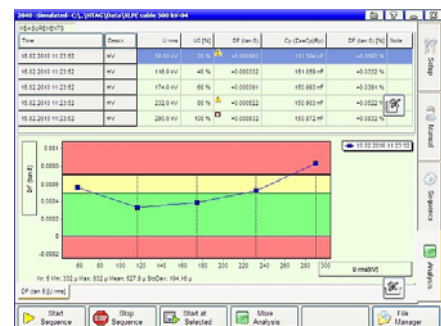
2840 - Simulated - C:\...\HTAG\Data\XLPE cable 500 kV-04

MEASUREMENTS

| Time | Descr. | U rms | U/I [%] | DF (tan δ) | Cp (Zx=Cp(Rp)) | DF (tan δ) [%] | Note |
|---|---|---|---|---|---|---|---|
| 15.02.2010 11:23:52 | HV | 58.00 kV | 20 % | +0.000582 | 151.594 nF | +0.0582 % | |
| 15.02.2010 11:23:52 | HV | 116.0 kV | 40 % | +0.000332 | 151.059 nF | +0.0332 % | |
| 15.02.2010 11:23:52 | HV | 174.0 kV | 60 % | +0.000391 | 150.993 nF | +0.0391 % | |
| 15.02.2010 11:23:52 | HV | 232.0 kV | 80 % | +0.000522 | 150.903 nF | +0.0522 % | |
| 15.02.2010 11:23:52 | HV | 290.0 kV | 100 % | +0.000832 | 150.872 nF | +0.0832 % | |

15.02.2010 11:23:52

DF (tan δ)

0.001
0.0008
0.0006
0.0004
0.0002
0
-0.0002

60 80 100 120 140 160 180 200 220 240 260 280 300

U rms [kV]

N: 5 Min: 332 µ Max: 832 µ Mean: 527.8 µ StdDev: 194.16 µ

DF (tan δ) [U rms]

Setup

Manual

Sequence

Analysis

Start Sequence

Stop Sequence

Start at Selected

More Analysis

File Manager